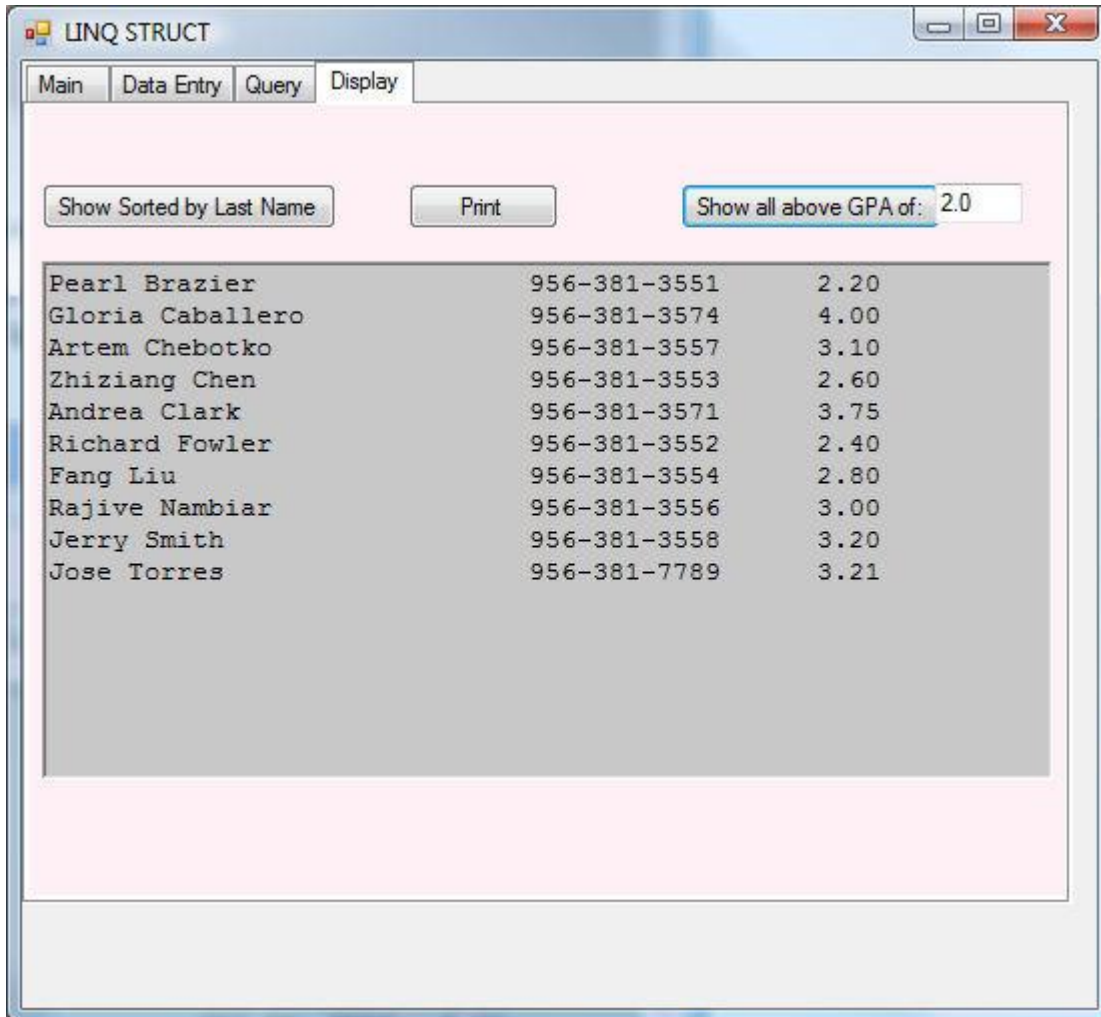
LINQ STRUCT

Main | Data Entry | Query | Display

Show Sorted by Last Name

Print

Show all above GPA of: 2.0

| | | |
|---|---|---|
| Pearl Brazier | 956-381-3551 | 2.20 |
| Gloria Caballero | 956-381-3574 | 4.00 |
| Artem Chebotko | 956-381-3557 | 3.10 |
| Zhiziang Chen | 956-381-3553 | 2.60 |
| Andrea Clark | 956-381-3571 | 3.75 |
| Richard Fowler | 956-381-3552 | 2.40 |
| Fang Liu | 956-381-3554 | 2.80 |
| Rajive Nambiar | 956-381-3556 | 3.00 |
| Jerry Smith | 956-381-3558 | 3.20 |
| Jose Torres | 956-381-7789 | 3.21 |